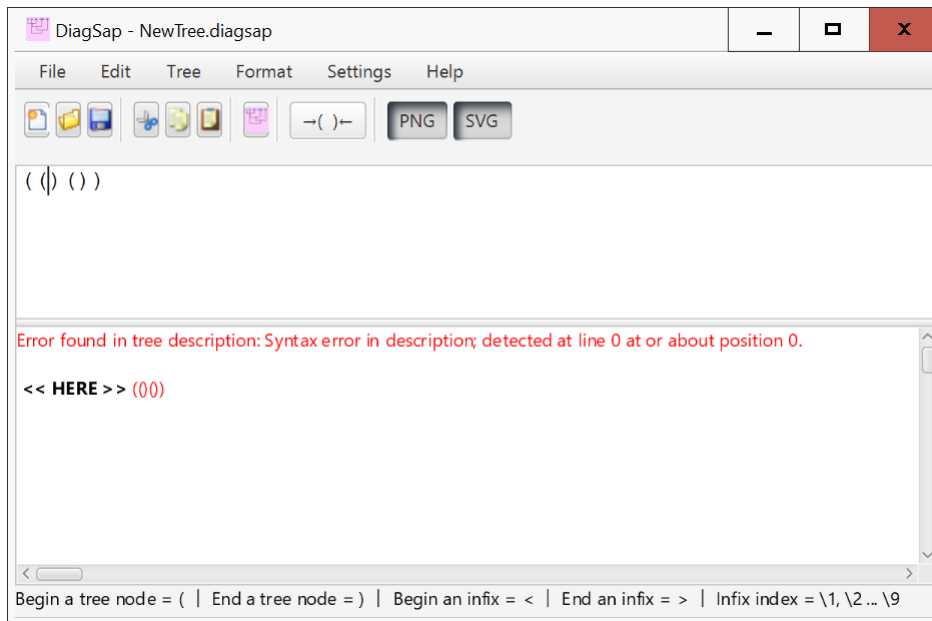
DiagSap - NewTree.diagsap

File Edit Tree Format Settings Help

→( )← PNG SVG

( () () )

Error found in tree description: Syntax error in description; detected at line 0 at or about position 0.

<< HERE >> (()())

Begin a tree node = ( | End a tree node = ) | Begin an infix = < | End an infix = > | Infix index = \1, \2 ... \9